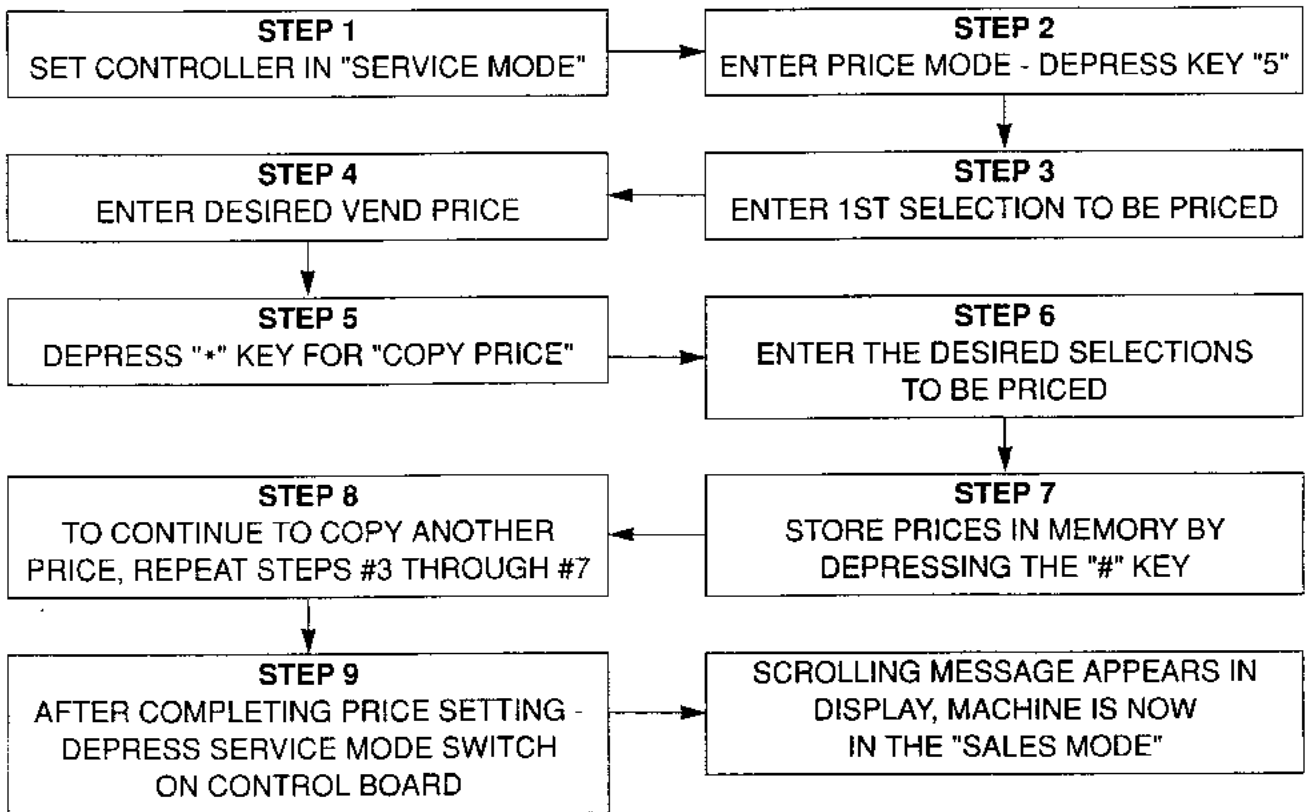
STEP 1
SET CONTROLLER IN "SERVICE MODE"

STEP 2
ENTER PRICE MODE - DEPRESS KEY "5"

STEP 3
ENTER 1ST SELECTION TO BE PRICED

STEP 4
ENTER DESIRED VEND PRICE

STEP 5
DEPRESS "*" KEY FOR "COPY PRICE"

STEP 6
ENTER THE DESIRED SELECTIONS TO BE PRICED

STEP 7
STORE PRICES IN MEMORY BY DEPRESSING THE "#" KEY

STEP 8
TO CONTINUE TO COPY ANOTHER PRICE, REPEAT STEPS #3 THROUGH #7

STEP 9
AFTER COMPLETING PRICE SETTING - DEPRESS SERVICE MODE SWITCH ON CONTROL BOARD

SCROLLING MESSAGE APPEARS IN DISPLAY, MACHINE IS NOW IN THE "SALES MODE"